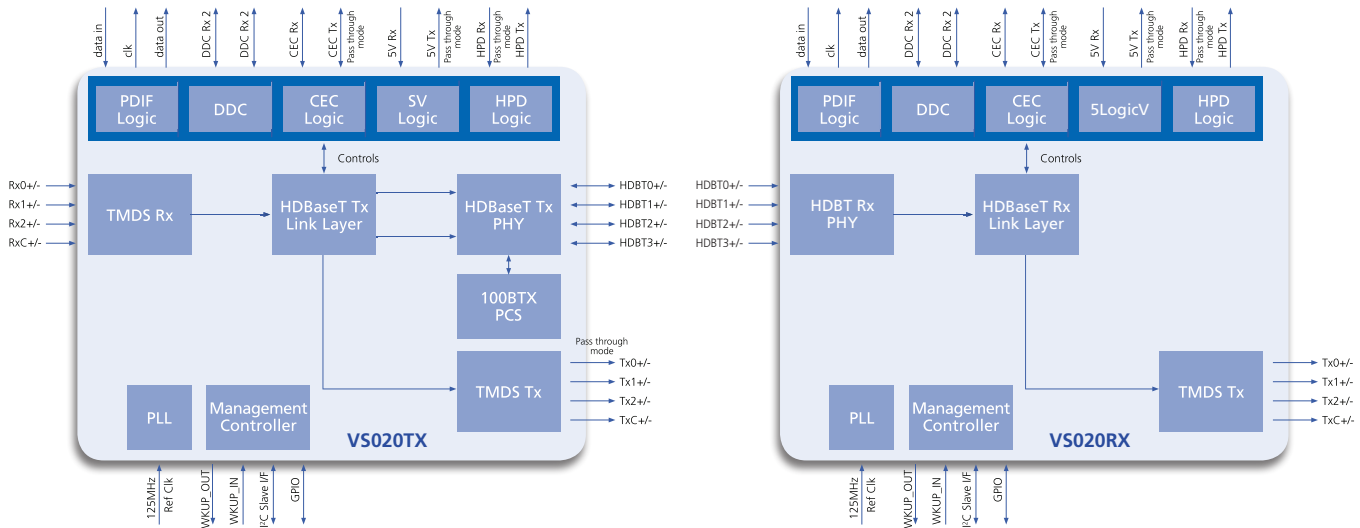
data in
clk
data out
DDC Rx 2
DDC Rx 2
CEC Rx
CEC Tx
Pass through mode
5V Rx
5V Tx
Pass through mode
HPD Rx
Pass through mode
HPD Tx

PDIF Logic
DDC
CEC Logic
SV Logic
HPD Logic

Controls

Rx0+/-
Rx1+/-
Rx2+/-
RxC+/-

TMDS Rx
HDBaseT Tx Link Layer
HDBaseT Tx PHY

HDBT0+/-
HDBT1+/-
HDBT2+/-
HDBT3+/-

100BTX PCS

Pass through mode
TMDS Tx
Tx0+/-
Tx1+/-
Tx2+/-
TxC+/-

PLL
Management Controller
VS020TX

125MHz Ref Clk
WKUP_OUT
WKUP_IN
I²C Slave I/F
GPIO

data in
clk
data out
DDC Rx 2
DDC Rx 2
CEC Rx
CEC Tx
Pass through mode
5V Rx
5V Tx
Pass through mode
HPD Rx
Pass through mode
HPD Tx

PDIF Logic
DDC
CEC Logic
5LogicV
HPD Logic

Controls

HDBT0+/-
HDBT1+/-
HDBT2+/-
HDBT3+/-

HDBT Rx PHY
HDBaseT Rx Link Layer

TMDS Tx
Tx0+/-
Tx1+/-
Tx2+/-
TxC+/-

PLL
Management Controller
VS020RX

125MHz Ref Clk
WKUP_OUT
WKUP_IN
I²C Slave I/F
GPIO